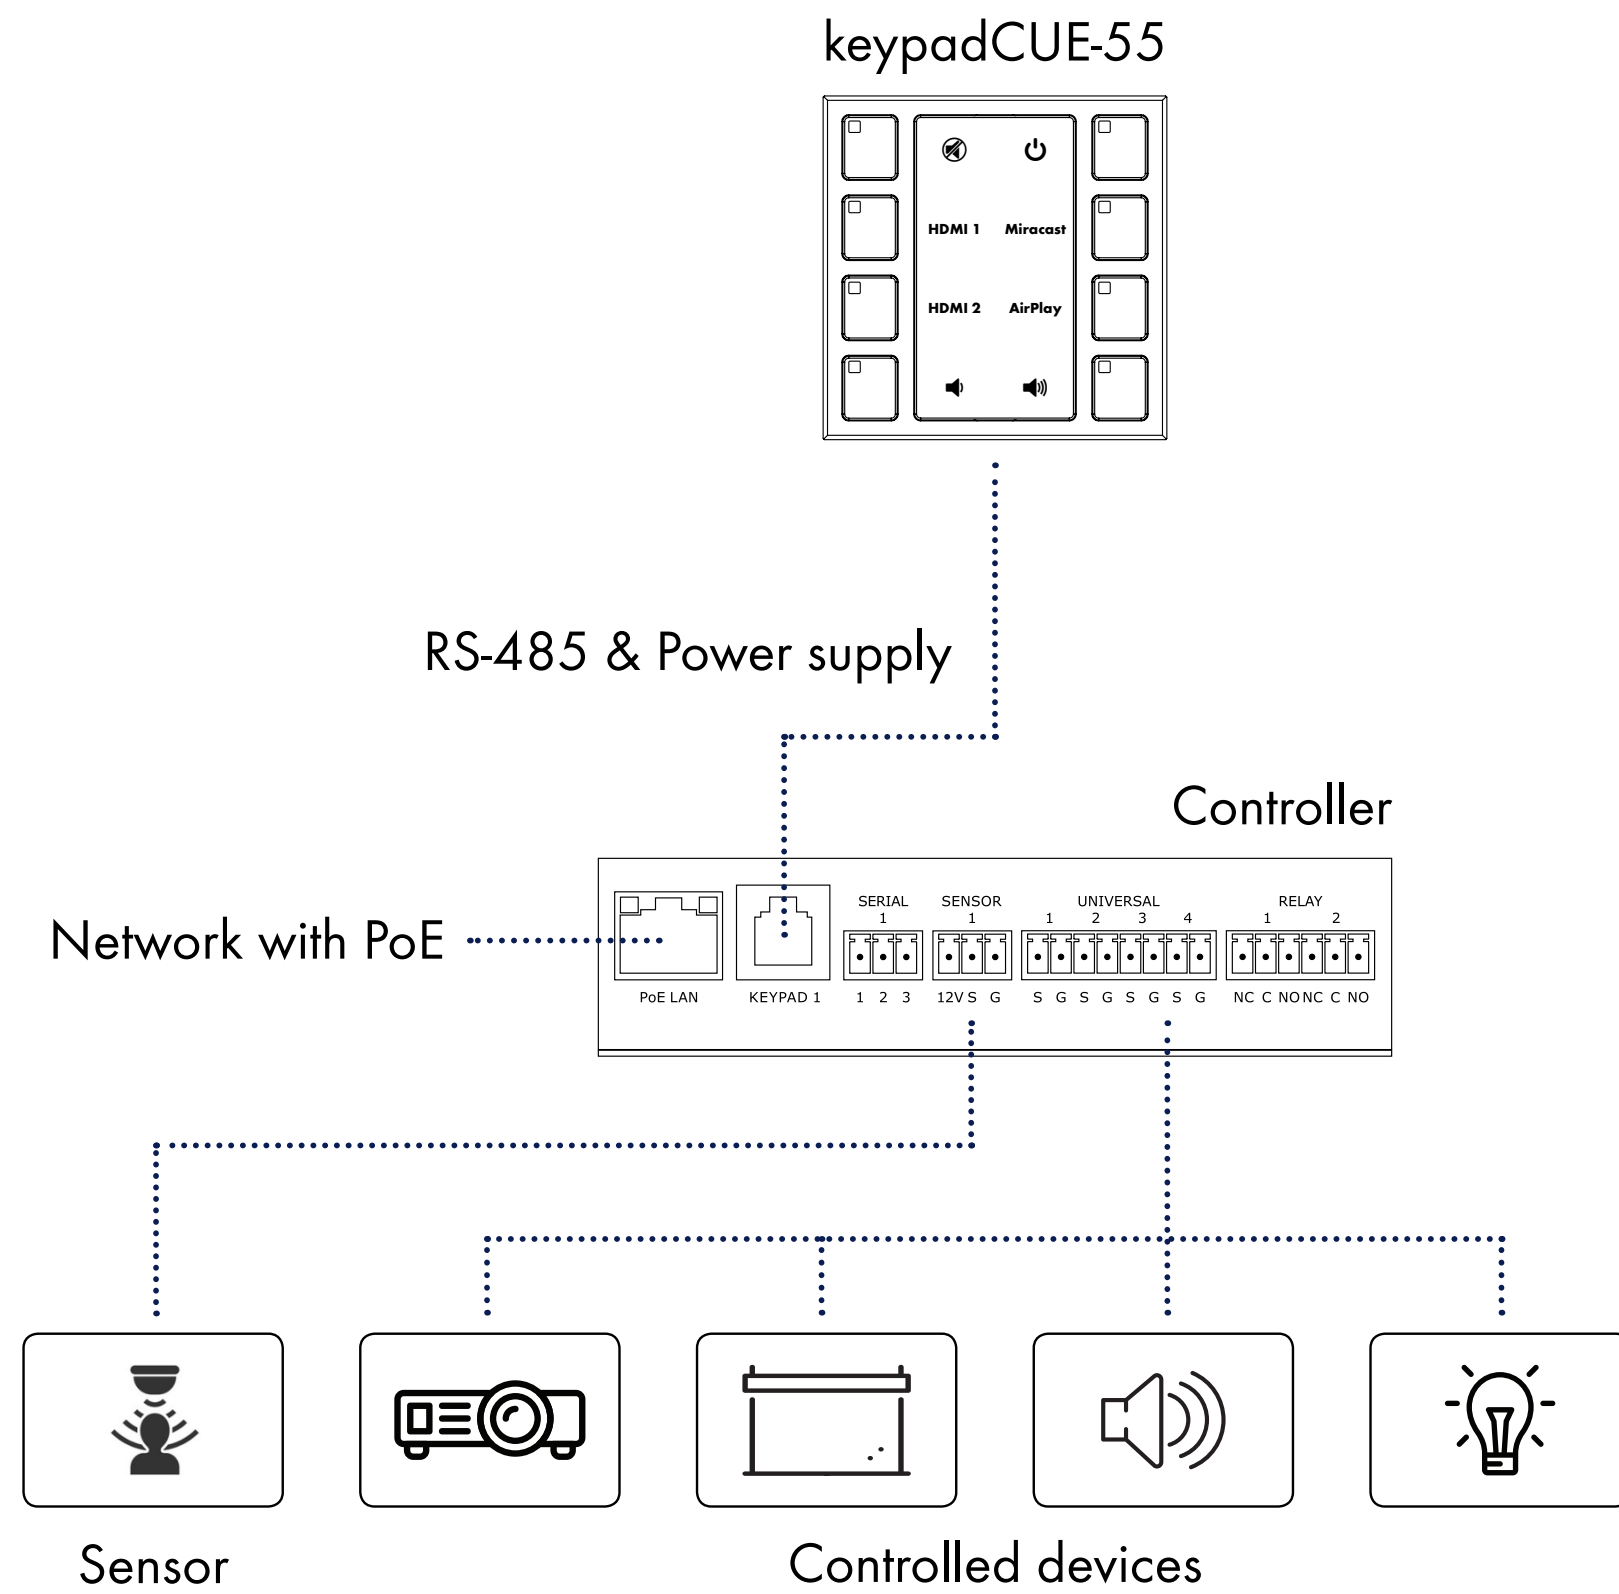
keypadCUE-55

HDMI 1 Miracast

HDMI 2 AirPlay

RS-485 & Power supply

Controller

Network with PoE

PoE LAN

KEYPAD 1

SERIAL
1
1 2 3

SENSOR
1
12V S G

UNIVERSAL
1 2 3 4
S G S G S G S G

RELAY
1 2
NC C NO NC C NO

Sensor

Controlled devices